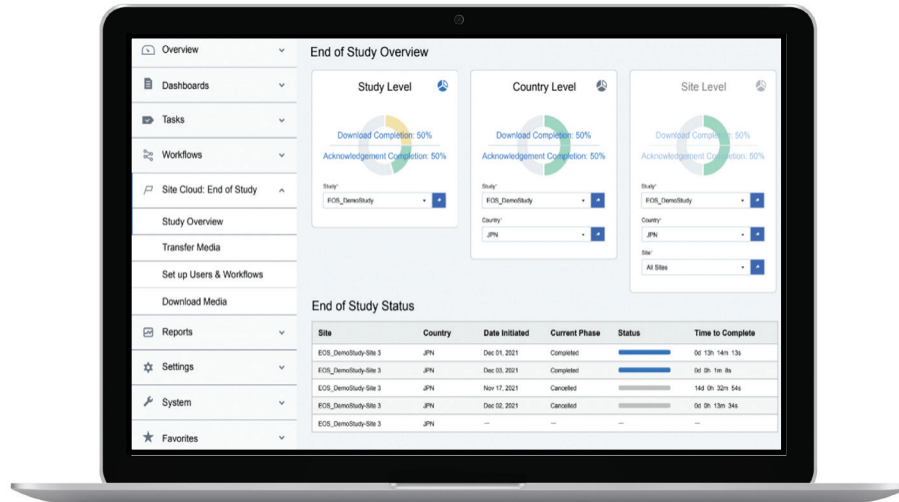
Overview
Dashboards
Tasks
Workflows
Site Cloud: End of Study
Study Overview
Transfer Media
Set up Users & Workflows
Download Media
Reports
Settings
System
Favorites

End of Study Overview

Study Level
Download Completion: 50%
Acknowledgement Completion: 50%
Study*
EOS_DemoStudy

Country Level
Download Completion: 50%
Acknowledgement Completion: 50%
Study*
EOS_DemoStudy
Country*
JPN

Site Level
Download Completion: 50%
Acknowledgement Completion: 50%
Study*
EOS_DemoStudy
Country*
JPN
Site*
All Sites

End of Study Status

| Site | Country | Date Initiated | Current Phase | Status | Time to Complete |
|---|---|---|---|---|---|
| EOS_DemoStudy-Site 3 | JPN | Dec 01, 2021 | Completed | | 0d 13h 14m 13s |
| EOS_DemoStudy-Site 3 | JPN | Dec 03, 2021 | Completed | | 0d 0h 1m 8s |
| EOS_DemoStudy-Site 3 | JPN | Nov 17, 2021 | Cancelled | | 14d 0h 32m 54s |
| EOS_DemoStudy-Site 3 | JPN | Dec 02, 2021 | Cancelled | | 0d 0h 13h 34s |
| EOS_DemoStudy-Site 3 | JPN | — | — | — | — |